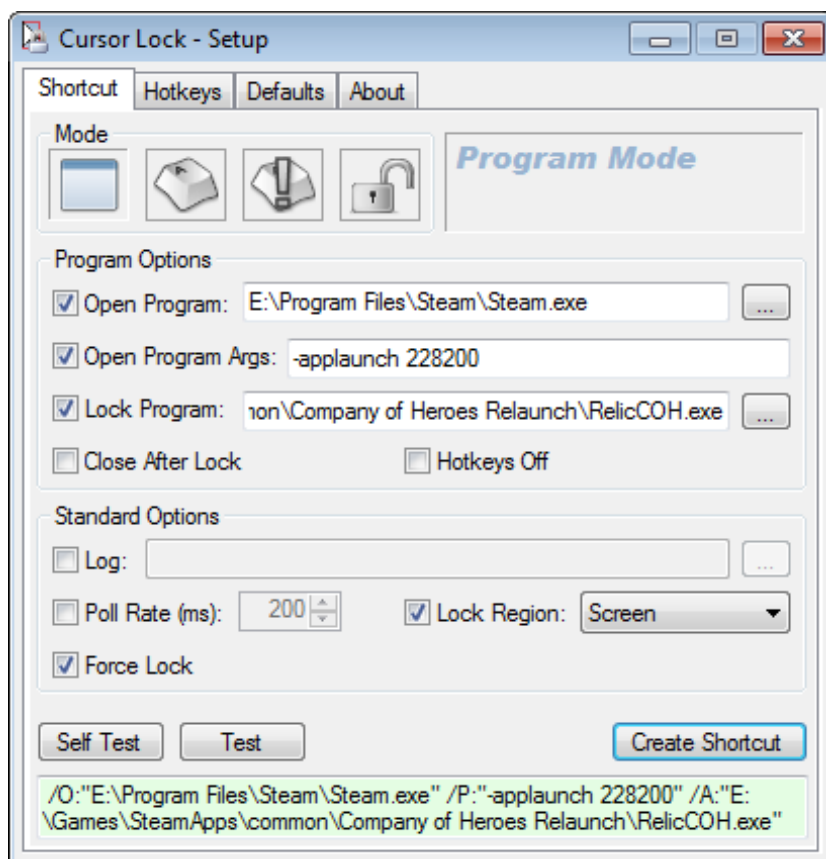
Cursor Lock - Setup

Shortcut
Hotkeys
Defaults
About

Mode

Program Mode

Program Options

Open Program: E:\Program Files\Steam\Steam.exe ...

Open Program Args: -applaunch 228200

Lock Program: non\Company of Heroes Relaunch\RelicCOH.exe ...

Close After Lock
Hotkeys Off

Standard Options

Log: ...

Poll Rate (ms): 200
Lock Region: Screen

Force Lock

Self Test
Test
Create Shortcut

/O:"E:\Program Files\Steam\Steam.exe" /P:"-applaunch 228200" /A:"E:\Games\SteamApps\common\Company of Heroes Relaunch\RelicCOH.exe"